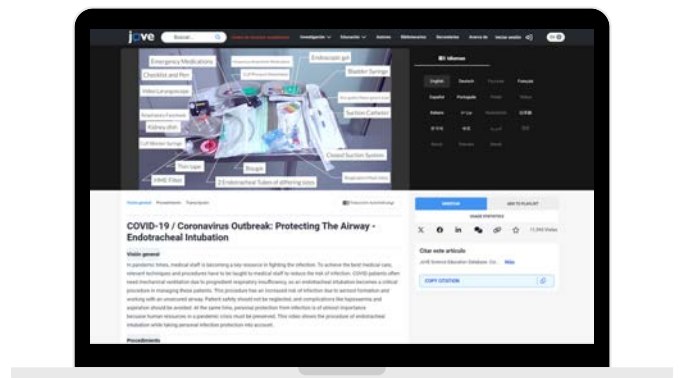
jove Buscar... Investigación Educación Autores Bibliotecarios Secundaria Acerca de Iniciar sesión EN

Emergency Medications
Checklist and Pen
Video Laryngoscope
Endoscopic gel
Bladder Syringe
Suction Catheter
Anesthesia Facemask
Kidney dish
Cuff Pressure Manometer
Cuff Blocker Syringe
Thin tape
Bougie
HME Filter
Closed Suction System
3 Endotracheal Tubes of differing sizes

Idiomas
English
Deutsch
Français
Español
Português
Italiano

COVID-19 / Coronavirus Outbreak: Protecting The Airway - Endotracheal Intubation

Visión general

In pandemic times, medical staff is becoming a key resource in fighting the infection. To achieve the best medical care, relevant techniques and procedures have to be taught to medical staff to reduce the risk of infection. COVID patients often need mechanical ventilation due to progredient respiratory insufficiency, so an endotracheal intubation becomes a critical procedure in managing these patients. This procedure has an increased risk of infection due to aerosol formation and working with an unsecured airway. Patient safety should not be neglected, and complications like hypoxaemia and aspiration should be avoided. At the same time, personal protection from infection is of utmost importance because human resources in a pandemic crisis must be preserved. This video shows the procedure of endotracheal intubation while taking personal infection protection into account.

Procedimiento

Citar este artículo
COPY CITATION